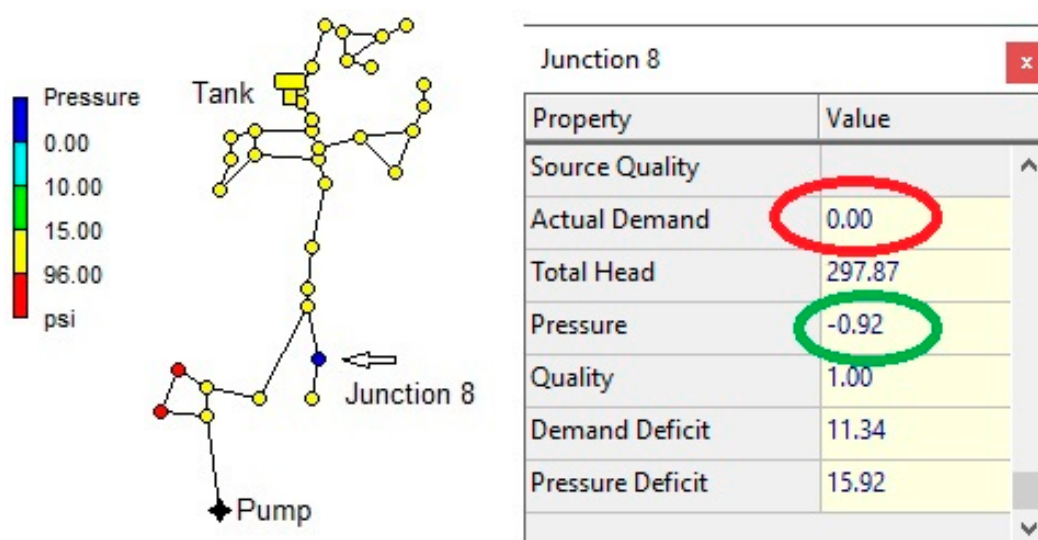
Pressure
0.00
10.00
15.00
96.00
psi

Tank

Junction 8

Pump

Junction 8 x

| Property | Value |
|---|---|
| Source Quality | |
| Actual Demand | 0.00 |
| Total Head | 297.87 |
| Pressure | -0.92 |
| Quality | 1.00 |
| Demand Deficit | 11.34 |
| Pressure Deficit | 15.92 |